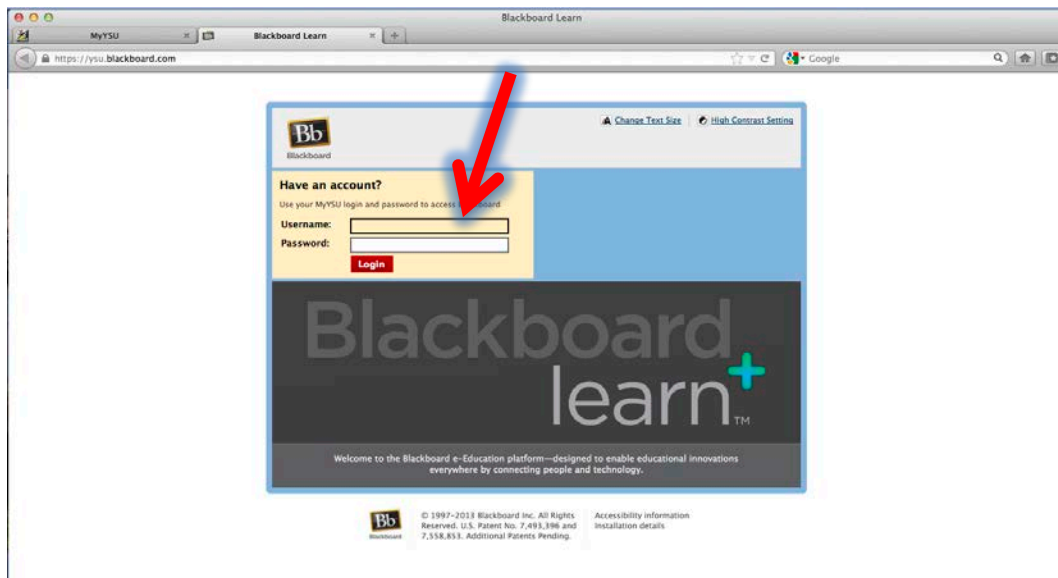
Blackboard Learn

MyYSU

Blackboard Learn

https://ysu.blackboard.com

Google

Bb Blackboard

Change Text Size

High Contrast Setting

Have an account?

Use your MyYSU login and password to access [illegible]board

Username:

Password:

Login

Blackboard learn TM

Welcome to the Blackboard e-Education platform—designed to enable educational innovations everywhere by connecting people and technology.

Bb Blackboard

© 1997-2013 Blackboard Inc. All Rights Reserved. U.S. Patent No. 7,493,396 and 7,558,853. Additional Patents Pending.

Accessibility information
Installation details